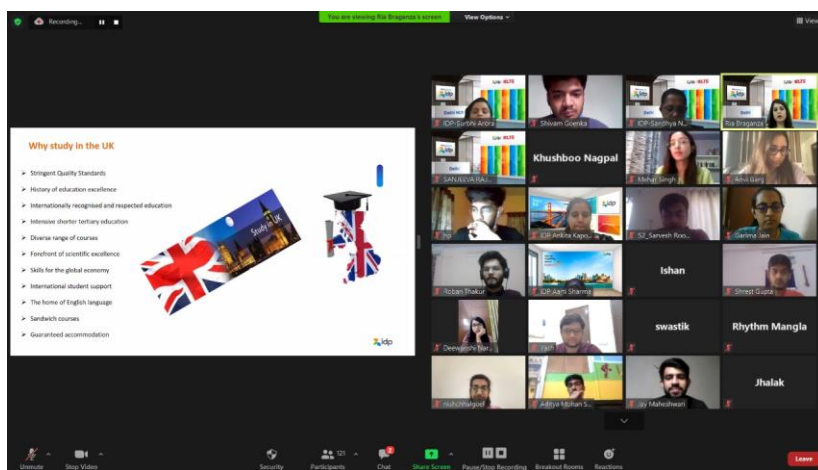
Recording...

You are viewing Ria Braganza's screen

View Options

View

Why study in the UK

Stringent Quality Standards

History of education excellence

Internationally recognised and respected education

Intensive shorter tertiary education

Diverse range of courses

Forefront of scientific excellence

Skills for the global economy

International student support

The home of English language

Sandwich courses

Guaranteed accommodation

Study in UK

idp

IDP_Surbhi Arora

Shivam Goenka

IDP_Sandhya N...

Ria Braganza

SANJEEVA RA...

Khushboo Nagpal

Mehar Singh

Ahvi Garg

IDP_Ankita Kapo...

S2_Sarvesh Roo...

Garima Jain

Roban Thakur

IDP Aarti Sharma

Ishan

Shreet Gupta

Deewanshi Nar...

swastik

Rhythm Mangla

Aditya Mohan S...

Jay Maheshwari

Jhalak

Unmute

Stop Video

Security

Participants 121

Chat

Share Screen

Pause/Stop Recording

Breakout Rooms

Reactions

Leave